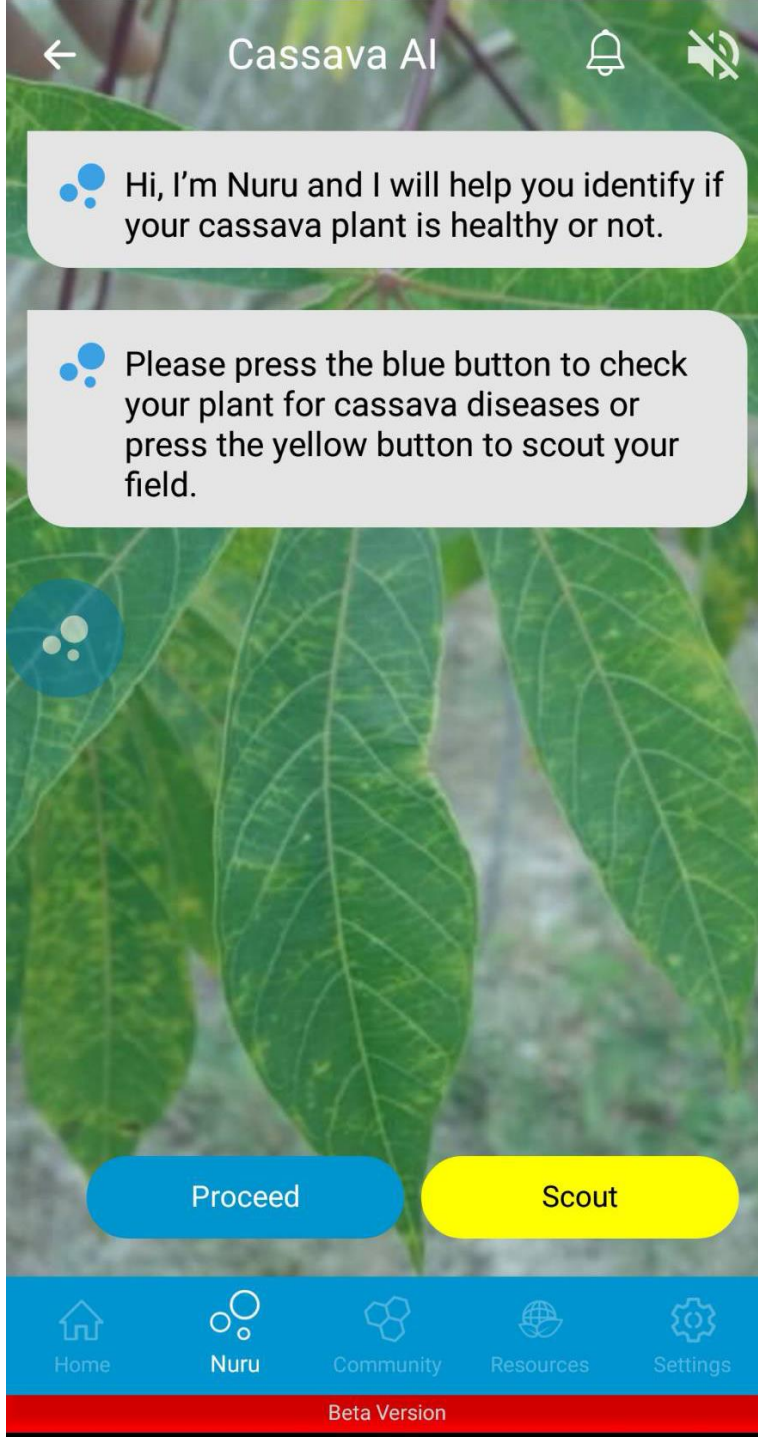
Cassava AI

Hi, I'm Nuru and I will help you identify if your cassava plant is healthy or not.

Please press the blue button to check your plant for cassava diseases or press the yellow button to scout your field.

Proceed

Scout

Home

Nuru

Community

Resources

Settings

Beta Version